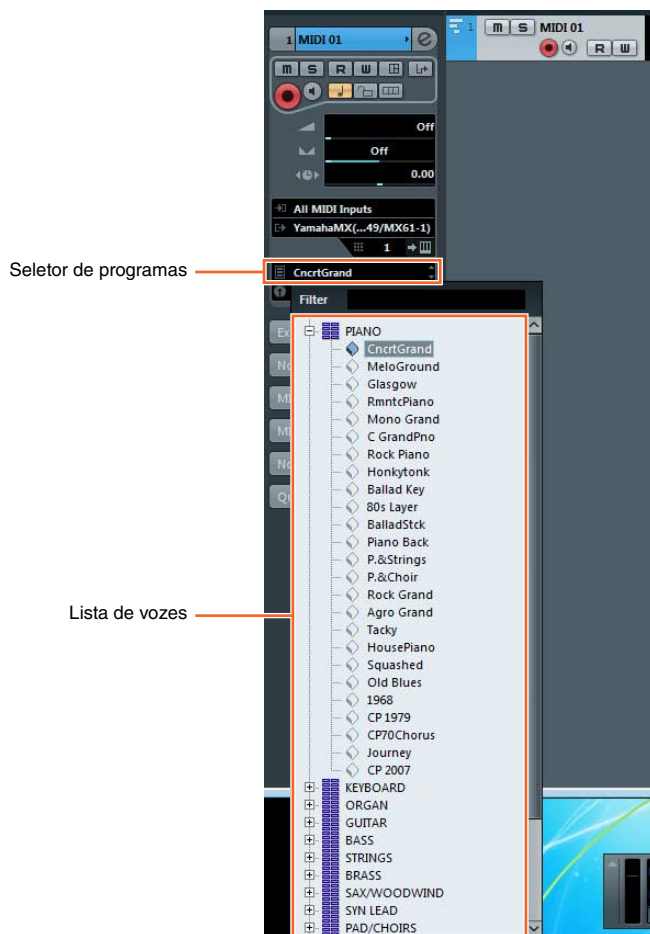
1 MIDI 01

m S R W

Off

Off

0.00

All MIDI Inputs

YamahaMX(...49/MX61-1)

1

Seletor de programas

CncrtGrand

Filter

Ex

No

MI

MI

No

Qu

PIANO
CncrtGrand
MeloGround
Glasgow
RmntcPiano
Mono Grand
C GrandPno
Rock Piano
Honkytonk
Ballad Key
80s Layer
BalladStck
Piano Back
P.&Strings
P.&Choir
Rock Grand
Agro Grand
Tacky
HousePiano
Squashed
Old Blues
1968
CP 1979
CP70Chorus
Journey
CP 2007
KEYBOARD
ORGAN
GUITAR
BASS
STRINGS
BRASS
SAX/WOODWIND
SYN LEAD
PAD/CHOIRS

Lista de vozes

1 m S MIDI 01
R W